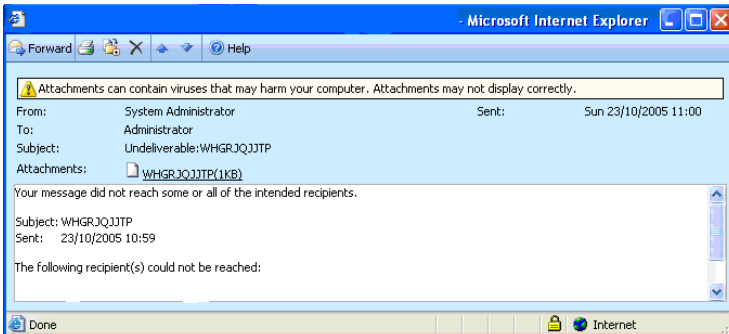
- Microsoft Internet Explorer

Forward Help

Attachments can contain viruses that may harm your computer. Attachments may not display correctly.

From: System Administrator Sent: Sun 23/10/2005 11:00
To: Administrator
Subject: Undeliverable:WHGRJQJJTP
Attachments: WHGRJQJJTP(1KB)

Your message did not reach some or all of the intended recipients.

Subject: WHGRJQJJTP
Sent: 23/10/2005 10:59

The following recipient(s) could not be reached:

Done Internet